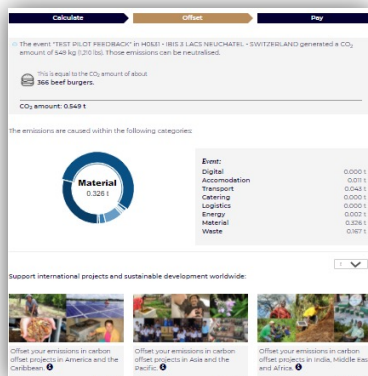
Calculate

Offset

Pay

The event "TEST PILOT FEEDBACK" in HOSEI - IBIS 3 LACS NEUCHATEL - SWITZERLAND generated a $CO_2$ amount of 549 kg (1,210 lbs). Those emissions can be neutralised.

This is equal to the $CO_2$ amount of about
366 beef burgers.

$CO_2$ amount: 0.549 t

The emissions are caused within the following categories:

Material
0.326 t

Event:

| | |
|---|---|
| Digital | 0.000 t |
| Accomodation | 0.011 t |
| Transport | 0.043 t |
| Catering | 0.000 t |
| Logistics | 0.000 t |
| Energy | 0.002 t |
| Material | 0.326 t |
| Waste | 0.167 t |

Support international projects and sustainable development worldwide:

Offset your emissions in carbon offset projects in America and the Caribbean.

Offset your emissions in carbon offset projects in Asia and the Pacific.

Offset your emissions in carbon offset projects in India, Middle East and Africa.